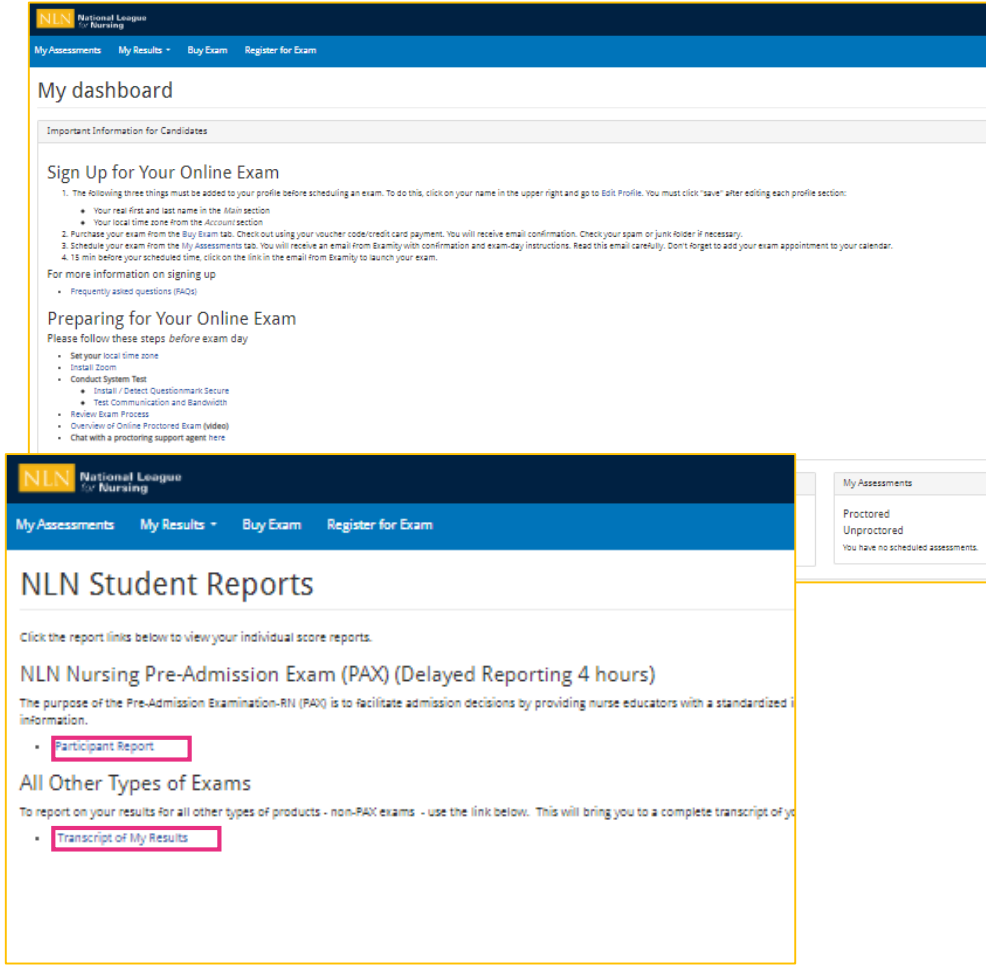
NLN National League for Nursing

My Assessments My Results ▾ Buy Exam Register for Exam

My dashboard

Important Information for Candidates

Sign Up for Your Online Exam

1. The following three things must be added to your profile before scheduling an exam. To do this, click on your name in the upper right and go to Edit Profile. You must click "save" after editing each profile section:
- Your real first and last name in the Main section
- Your local time zone from the Account section
2. Purchase your exam from the Buy Exam tab. Check out using your voucher code/credit card payment. You will receive email confirmation. Check your spam or junk folder if necessary.
3. Schedule your exam from the My Assessments tab. You will receive an email from Examity with confirmation and exam-day instructions. Read this email carefully. Don't forget to add your exam appointment to your calendar.
4. 15 min before your scheduled time, click on the link in the email from Examity to launch your exam.

For more information on signing up
- Frequently asked questions (FAQs)

Preparing for Your Online Exam

Please follow these steps before exam day
- Set your local time zone
- Install Zoom
- Conduct System Test
  - Install / Detect Questionmark Secure
  - Test Communication and Bandwidth
- Review Exam Process
- Overview of Online Proctored Exam (video)
- Chat with a proctoring support agent here

My Assessments
Proctored
Unproctored
You have no scheduled assessments.

NLN National League for Nursing

My Assessments My Results ▾ Buy Exam Register for Exam

NLN Student Reports

Click the report links below to view your individual score reports.

NLN Nursing Pre-Admission Exam (PAX) (Delayed Reporting 4 hours)

The purpose of the Pre-Admission Examination-RN (PAX) is to facilitate admission decisions by providing nurse educators with a standardized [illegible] information.

- Participant Report

All Other Types of Exams

To report on your results for all other types of products - non-PAX exams - use the link below. This will bring you to a complete transcript of y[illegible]

- Transcript of My Results